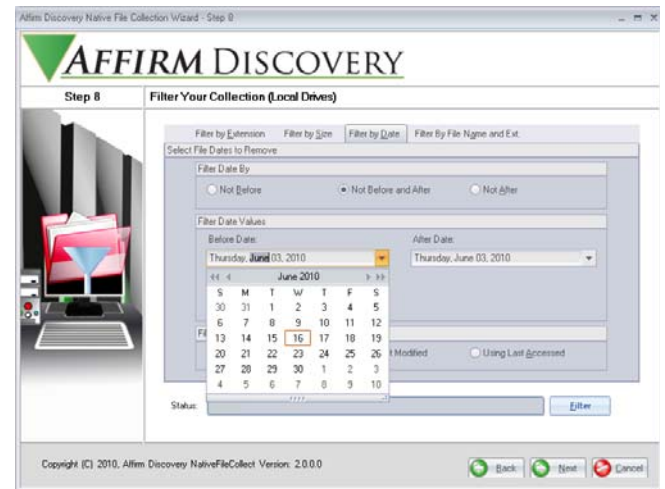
Affirm Discovery Native File Collection Wizard - Step 8

AFFIRM DISCOVERY

Step 8

Filter Your Collection (Local Drives)

Filter by Extension | Filter by Size | Filter by Date | Filter By File Name and Ext.

Select File Dates to Remove

Filter Date By

Not Before | Not Before and After | Not After

Filter Date Values

Before Date:

Thursday, June 03, 2010

After Date:

Thursday, June 03, 2010

June 2010

| S | M | T | W | T | F | S |
|---|---|---|---|---|---|---|
| 30 | 31 | 1 | 2 | 3 | 4 | 5 |
| 6 | 7 | 8 | 9 | 10 | 11 | 12 |
| 13 | 14 | 15 | 16 | 17 | 18 | 19 |
| 20 | 21 | 22 | 23 | 24 | 25 | 26 |
| 27 | 28 | 29 | 30 | 1 | 2 | 3 |
| 4 | 5 | 6 | 7 | 8 | 9 | 10 |

Fil

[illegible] Modified | Using Last Accessed

Status:

Filter

Copyright (C) 2010, Affirm Discovery NativeFileCollect Version: 2.0.0.0

Back | Next | Cancel